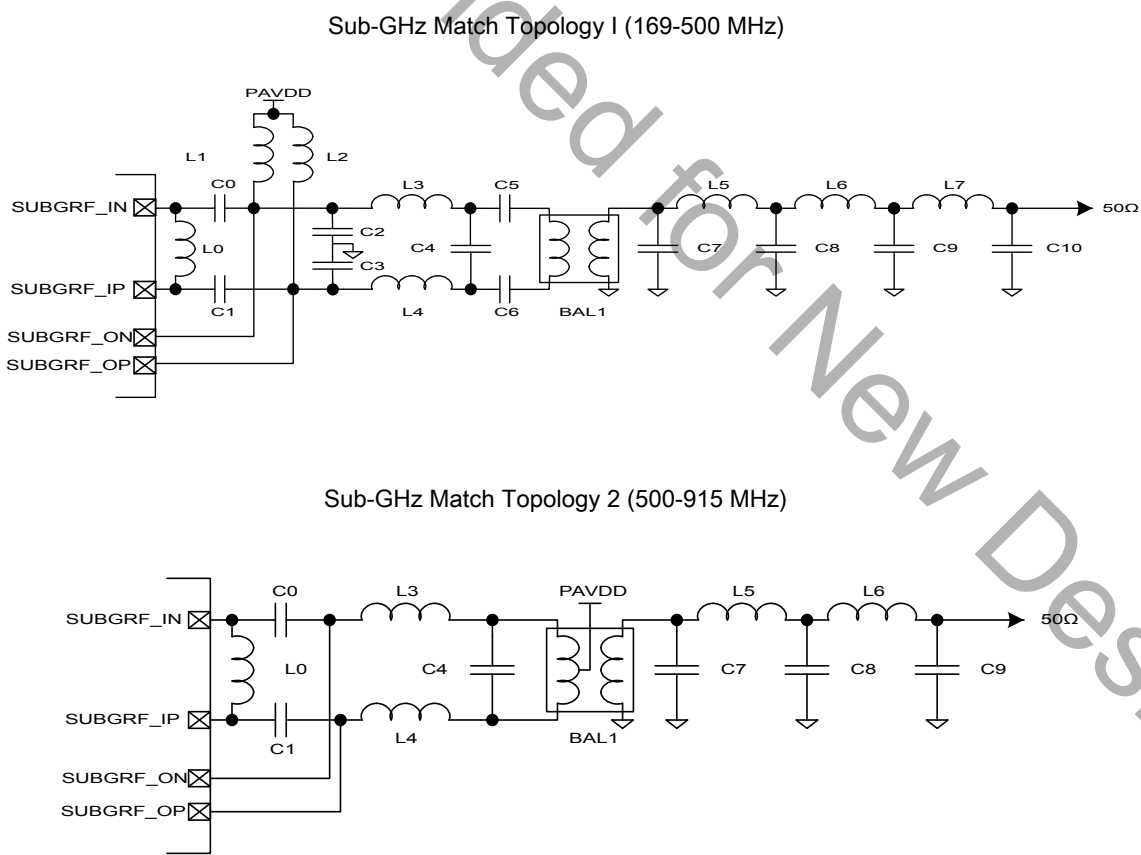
Sub-GHz Match Topology I (169-500 MHz)

PAVDD
L1
L2
SUBGRF_IN
C0
L3
C5
L5
L6
L7
50Ω
L0
C2
C3
C4
C7
C8
C9
C10
SUBGRF_IP
C1
L4
C6
BAL1
SUBGRF_ON
SUBGRF_OP

Sub-GHz Match Topology 2 (500-915 MHz)

SUBGRF_IN
C0
L3
PAVDD
L5
L6
50Ω
L0
C4
C7
C8
C9
SUBGRF_IP
C1
L4
BAL1
SUBGRF_ON
SUBGRF_OP

Not Recommended for New Designs